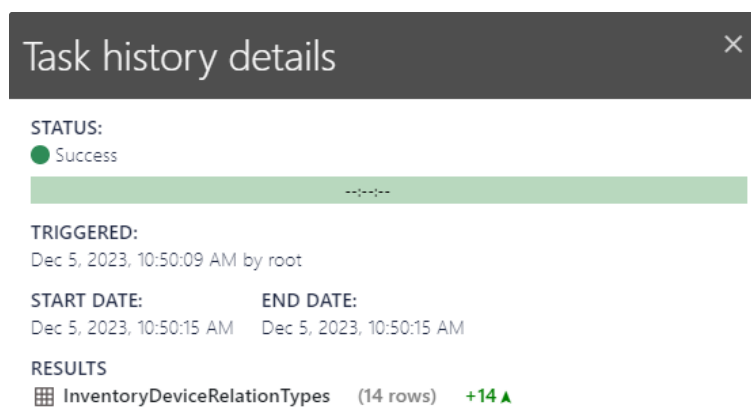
Task history details

×

STATUS:
Success

--:--:--

TRIGGERED:
Dec 5, 2023, 10:50:09 AM by root

START DATE:
Dec 5, 2023, 10:50:15 AM

END DATE:
Dec 5, 2023, 10:50:15 AM

RESULTS
InventoryDeviceRelationTypes (14 rows) +14